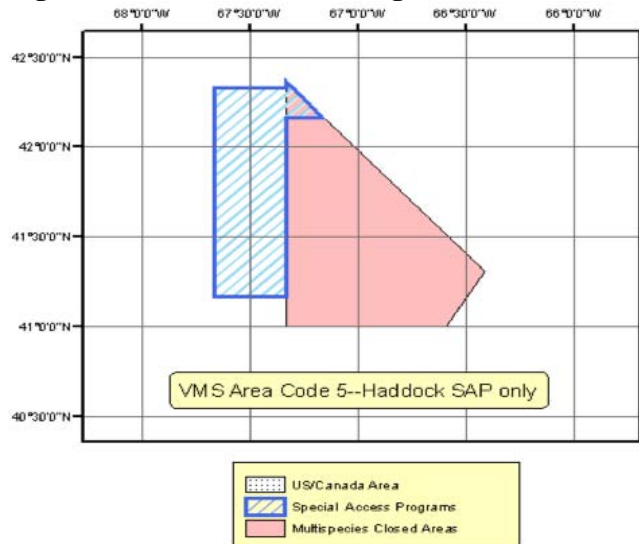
68°0'0"W 67°30'0"W 67°0'0"W 66°30'0"W 66°0'0"W

42°30'0"N

42°0'0"N

41°30'0"N

41°0'0"N

40°30'0"N

VMS Area Code 5--Haddock SAP only

US/Canada Area
Special Access Programs
Multispecies Closed Areas